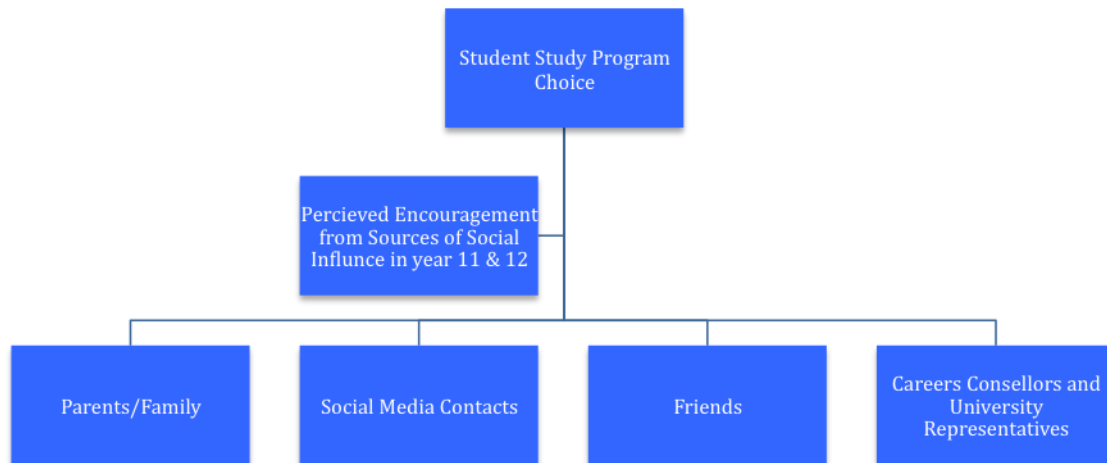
Student Study Program Choice

Percieved Encouragement from Sources of Social Influnce in year 11 & 12

Parents/Family

Social Media Contacts

Friends

Careers Consellors and University Representatives